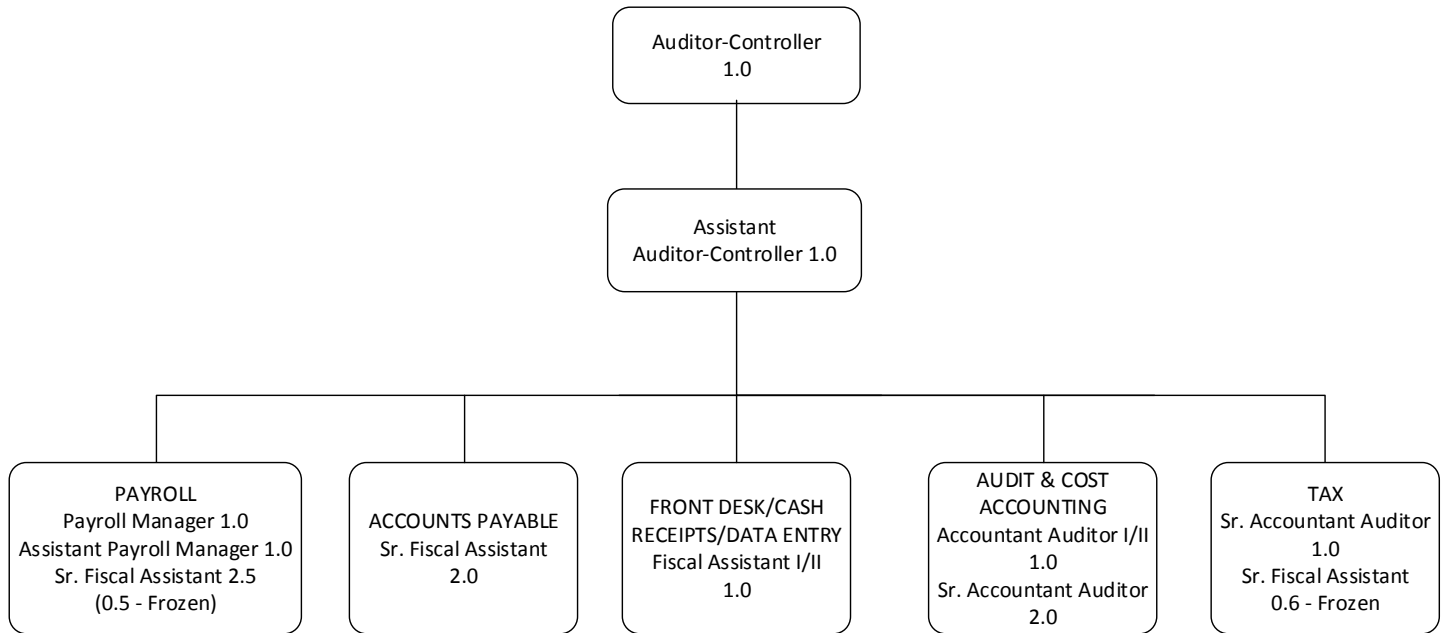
Auditor-Controller
1.0

Assistant
Auditor-Controller 1.0

PAYROLL
Payroll Manager 1.0
Assistant Payroll Manager 1.0
Sr. Fiscal Assistant 2.5
(0.5 - Frozen)

ACCOUNTS PAYABLE
Sr. Fiscal Assistant
2.0

FRONT DESK/CASH RECEIPTS/DATA ENTRY
Fiscal Assistant I/II
1.0

AUDIT & COST ACCOUNTING
Accountant Auditor I/II
1.0
Sr. Accountant Auditor
2.0

TAX
Sr. Accountant Auditor
1.0
Sr. Fiscal Assistant
0.6 - Frozen